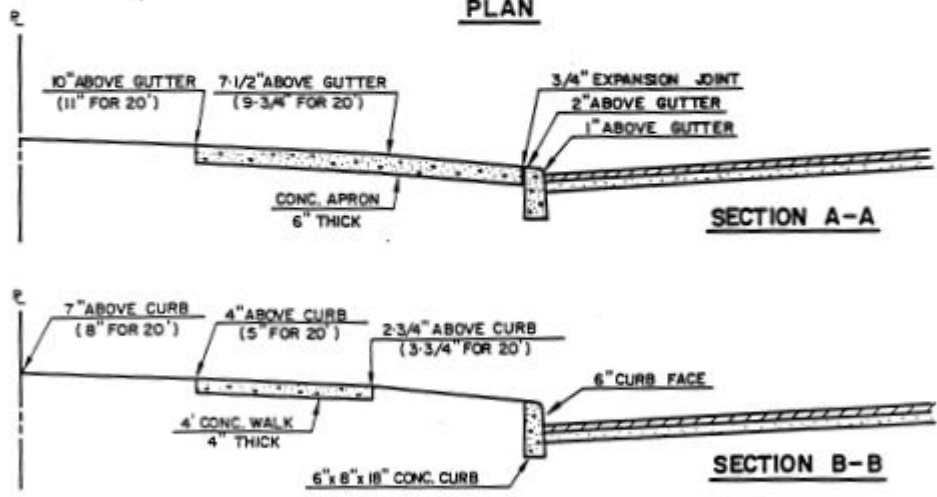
PLAN

℄

10"ABOVE GUTTER (11" FOR 20')

7-1/2"ABOVE GUTTER (9-3/4" FOR 20')

3/4" EXPANSION JOINT

2"ABOVE GUTTER

1"ABOVE GUTTER

CONC. APRON 6" THICK

SECTION A-A

℄

7"ABOVE CURB (8" FOR 20')

4"ABOVE CURB (5" FOR 20')

2-3/4"ABOVE CURB (3-3/4" FOR 20')

6"CURB FACE

4' CONC. WALK 4" THICK

6"x 8"x 18" CONC. CURB

SECTION B-B